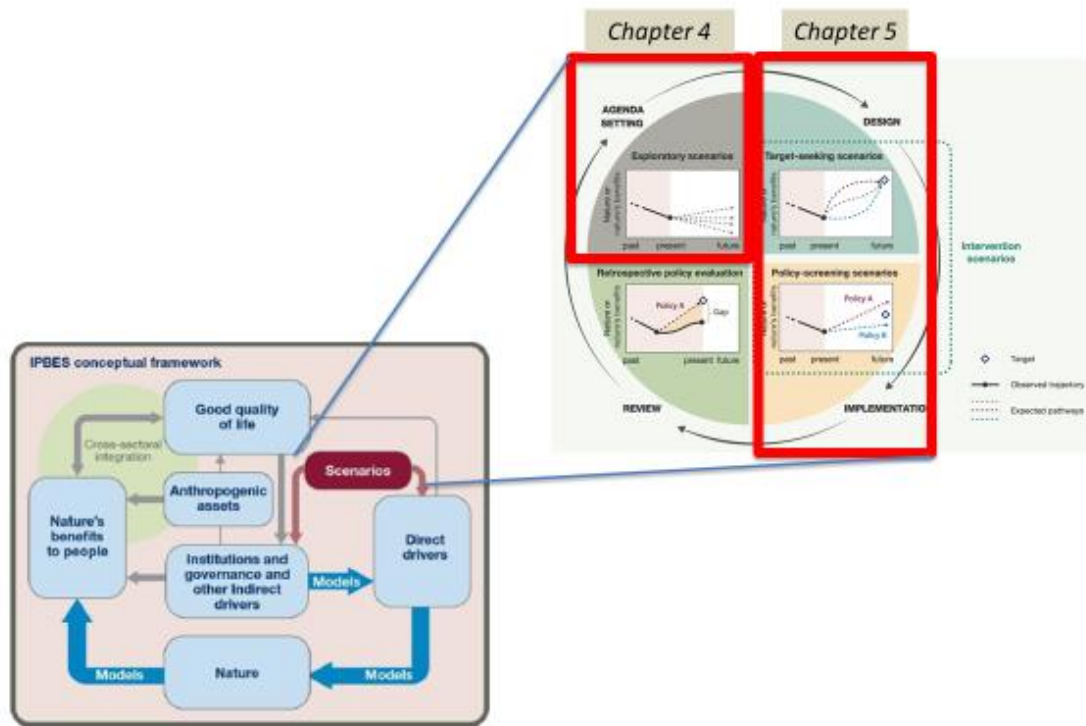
Chapter 4

Chapter 5

AGENDA SETTING

DESIGN

Exploratory scenarios

Nature or nature's benefits

past present future

Target-seeking scenarios

Nature or nature's benefits

past present future

Intervention scenarios

Retrospective policy evaluation

Policy A

Gap

Nature or nature's benefits

past present future

Policy-screening scenarios

Policy A

Policy B

Nature or nature's benefits

past present future

Target

Observed trajectory

Expected pathways

REVIEW

IMPLEMENTATIO

IPBES conceptual framework

Good quality of life

Cross-sectoral integration

Scenarios

Anthropogenic assets

Nature's benefits to people

Institutions and governance and other indirect drivers

Models

Direct drivers

Models

Nature

Models